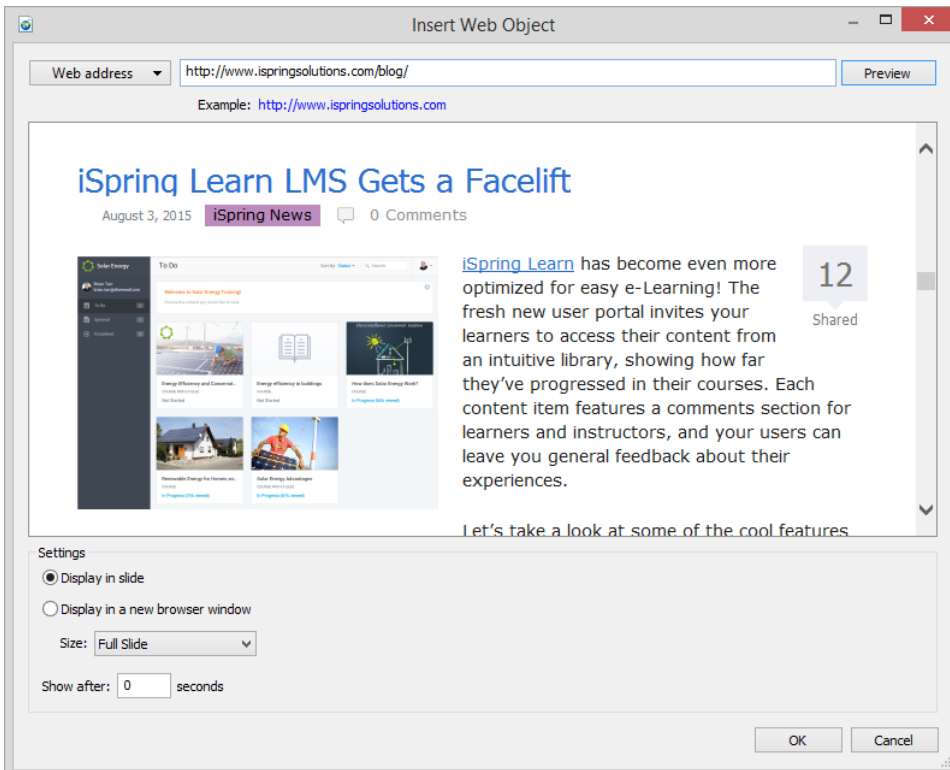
Insert Web Object

Web address
http://www.ispringsolutions.com/blog/
Preview

Example: http://www.ispringsolutions.com

iSpring Learn LMS Gets a Facelift

August 3, 2015 iSpring News 0 Comments

Solar Energy
To Do
Welcome to Solar Energy Training!
Energy Efficiency and Conservat...
Not Started
Energy efficiency in buildings
Not Started
How does Solar Energy Work?
In Progress
Renewable Energy for Homes an...
In Progress
Solar Energy Advantages
In Progress

12
Shared

iSpring Learn has become even more optimized for easy e-Learning! The fresh new user portal invites your learners to access their content from an intuitive library, showing how far they've progressed in their courses. Each content item features a comments section for learners and instructors, and your users can leave you general feedback about their experiences.

Let's take a look at some of the cool features

Settings
Display in slide
Display in a new browser window
Size: Full Slide
Show after: 0 seconds

OK
Cancel